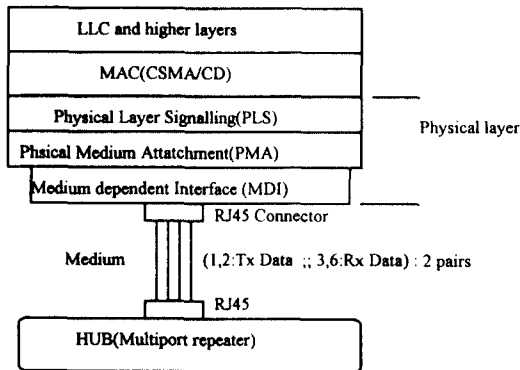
LLC and higher layers

MAC(CSMA/CD)

Physical Layer Signalling(PLS)

Physical layer

Phsical Medium Attachment(PMA)

Medium dependent Interface (MDI)

RJ45 Connector

Medium

(1,2:Tx Data ;; 3,6:Rx Data) : 2 pairs

RJ45

HUB(Multiport repeater)